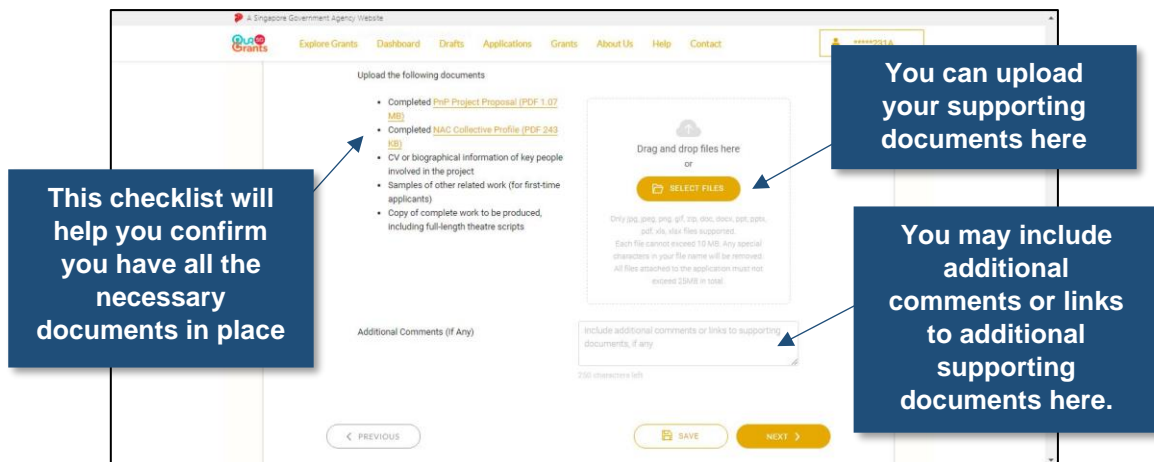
A Singapore Government Agency Website

Our SG Grants

Explore Grants Dashboard Drafts Applications Grants About Us Help Contact

*****231A

Upload the following documents

- Completed PnP Project Proposal (PDF 1.07 MB)
- Completed NAC Collective Profile (PDF 243 KB)
- CV or biographical information of key people involved in the project
- Samples of other related work (for first-time applicants)
- Copy of complete work to be produced, including full-length theatre scripts

Drag and drop files here

or

SELECT FILES

Only jpg, jpeg, png, gif, zip, doc, docx, ppt, pptx, pdf, xls, xlsx files supported. Each file cannot exceed 10 MB. Any special characters in your file name will be removed. All files attached to the application must not exceed 25MB in total.

Additional Comments (If Any)

Include additional comments or links to supporting documents, if any

250 characters left

‹ PREVIOUS

SAVE

NEXT ›

You can upload your supporting documents here

This checklist will help you confirm you have all the necessary documents in place

You may include additional comments or links to additional supporting documents here.